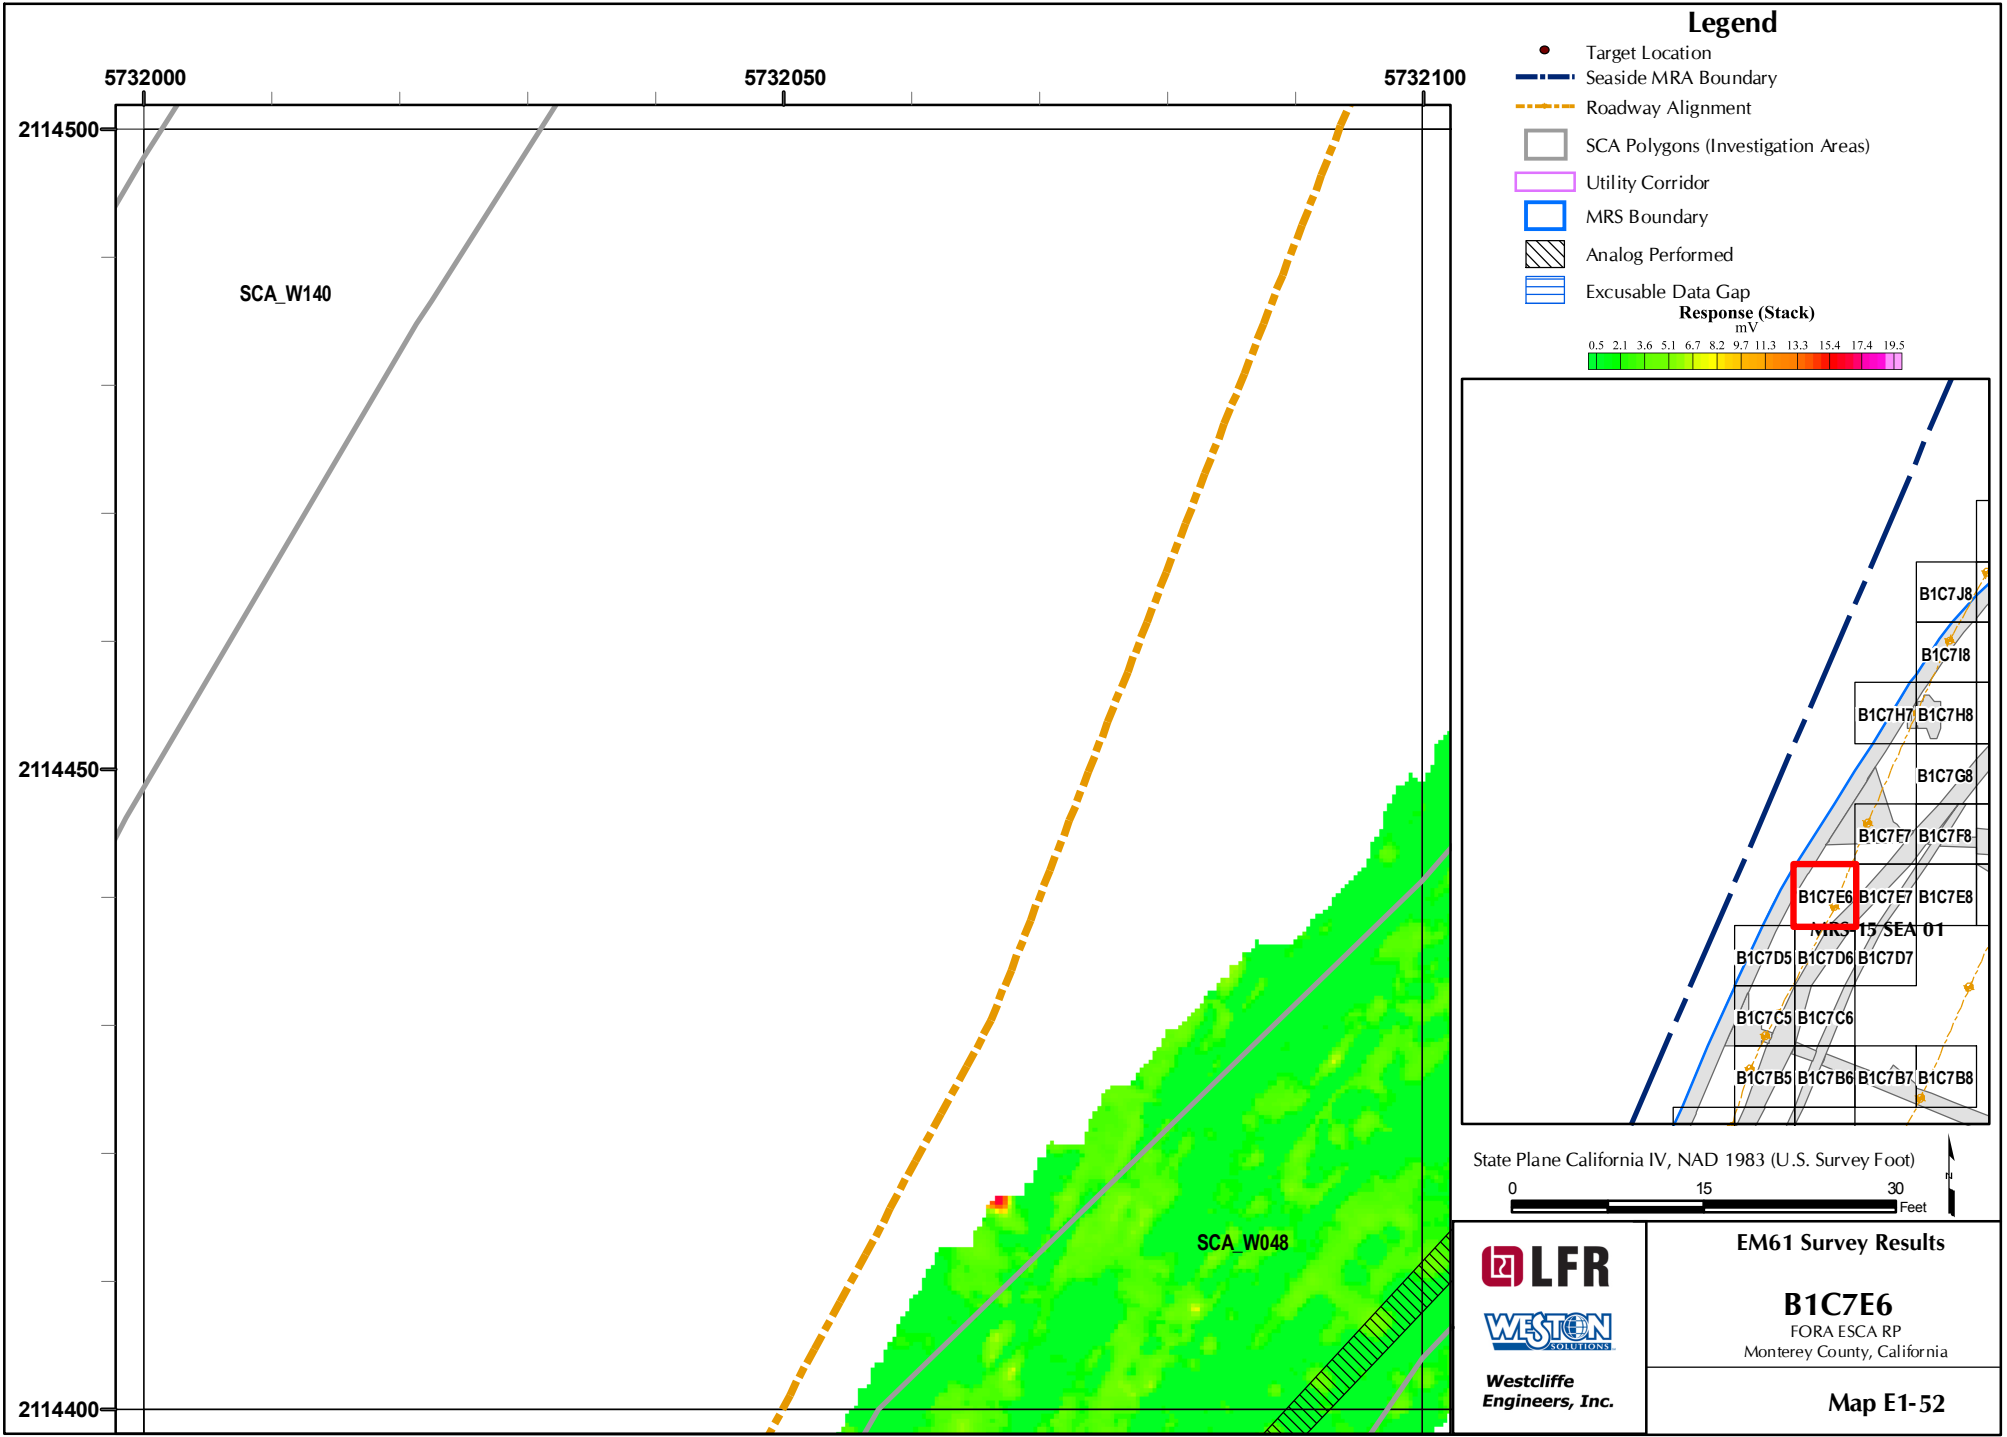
5732000
5732050
5732100
2114500
2114450
2114400
SCA_W140
SCA_W048

Legend
Target Location
Seaside MRA Boundary
Roadway Alignment
SCA Polygons (Investigation Areas)
Utility Corridor
MRS Boundary
Analog Performed
Excusable Data Gap
Response (Stack)
mV
0.5 2.1 3.6 5.1 6.7 8.2 9.7 11.3 13.3 15.4 17.4 19.5

B1C7J8
B1C7I8
B1C7H7 B1C7H8
B1C7G8
B1C7F7 B1C7F8
B1C7E6 B1C7E7 B1C7E8
MRS 15 SEA 01
B1C7D5 B1C7D6 B1C7D7
B1C7C5 B1C7C6
B1C7B5 B1C7B6 B1C7B7 B1C7B8

State Plane California IV, NAD 1983 (U.S. Survey Foot)
0 15 30
Feet
N

LFR
WESTON SOLUTIONS
Westcliffe Engineers, Inc.

EM61 Survey Results
B1C7E6
FORA ESCA RP
Monterey County, California
Map E1-52